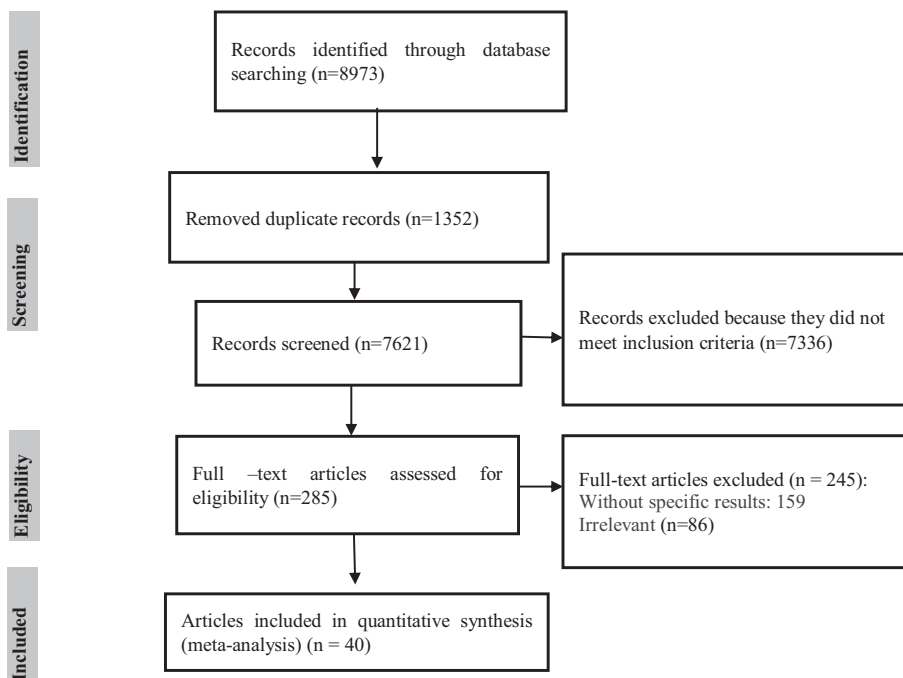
Identification

Records identified through database searching (n=8973)

Screening

Removed duplicate records (n=1352)

Records screened (n=7621)

Records excluded because they did not meet inclusion criteria (n=7336)

Eligibility

Full –text articles assessed for eligibility (n=285)

Full-text articles excluded (n = 245):
Without specific results: 159
Irrelevant (n=86)

Included

Articles included in quantitative synthesis (meta-analysis) (n = 40)